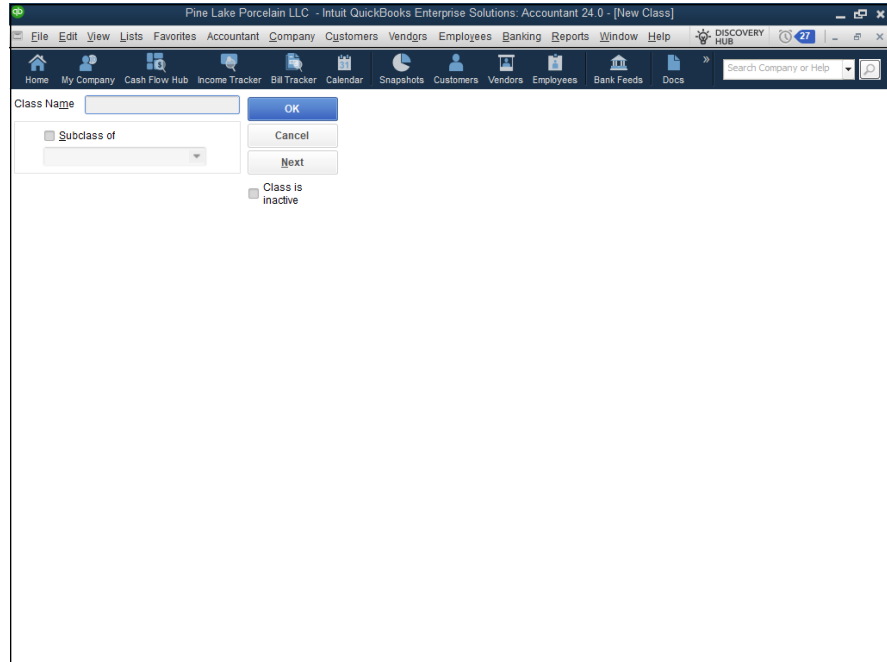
Pine Lake Porcelain LLC - Intuit QuickBooks Enterprise Solutions: Accountant 24.0 - [New Class]

File Edit View Lists Favorites Accountant Company Customers Vendors Employees Banking Reports Window Help DISCOVERY HUB 27

Home My Company Cash Flow Hub Income Tracker Bill Tracker Calendar Snapshots Customers Vendors Employees Bank Feeds Docs

Search Company or Help

Class Name

Subclass of

OK

Cancel

Next

Class is inactive